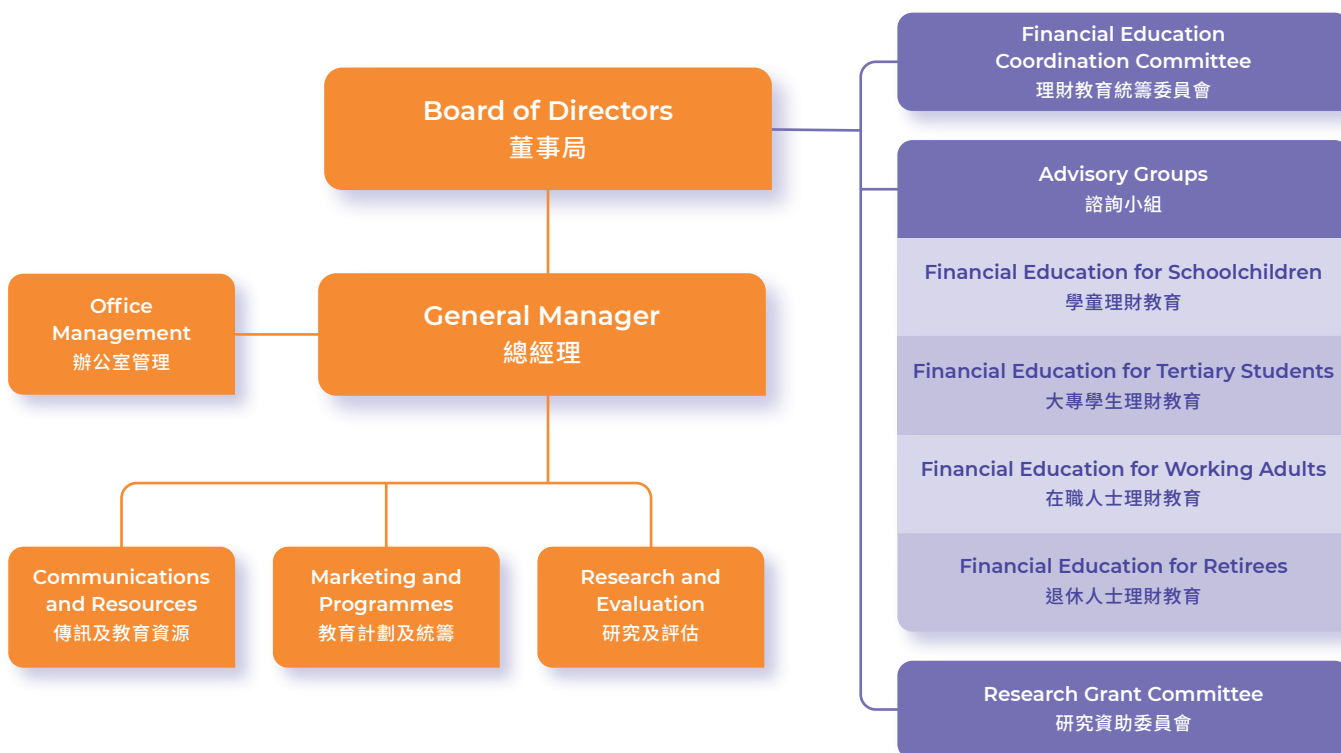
Board of Directors
董事局

Office Management
辦公室管理

General Manager
總經理

Communications and Resources
傳訊及教育資源

Marketing and Programmes
教育計劃及統籌

Research and Evaluation
研究及評估

Financial Education Coordination Committee
理財教育統籌委員會

Advisory Groups
諮詢小組

Financial Education for Schoolchildren
學童理財教育

Financial Education for Tertiary Students
大專學生理財教育

Financial Education for Working Adults
在職人士理財教育

Financial Education for Retirees
退休人士理財教育

Research Grant Committee
研究資助委員會